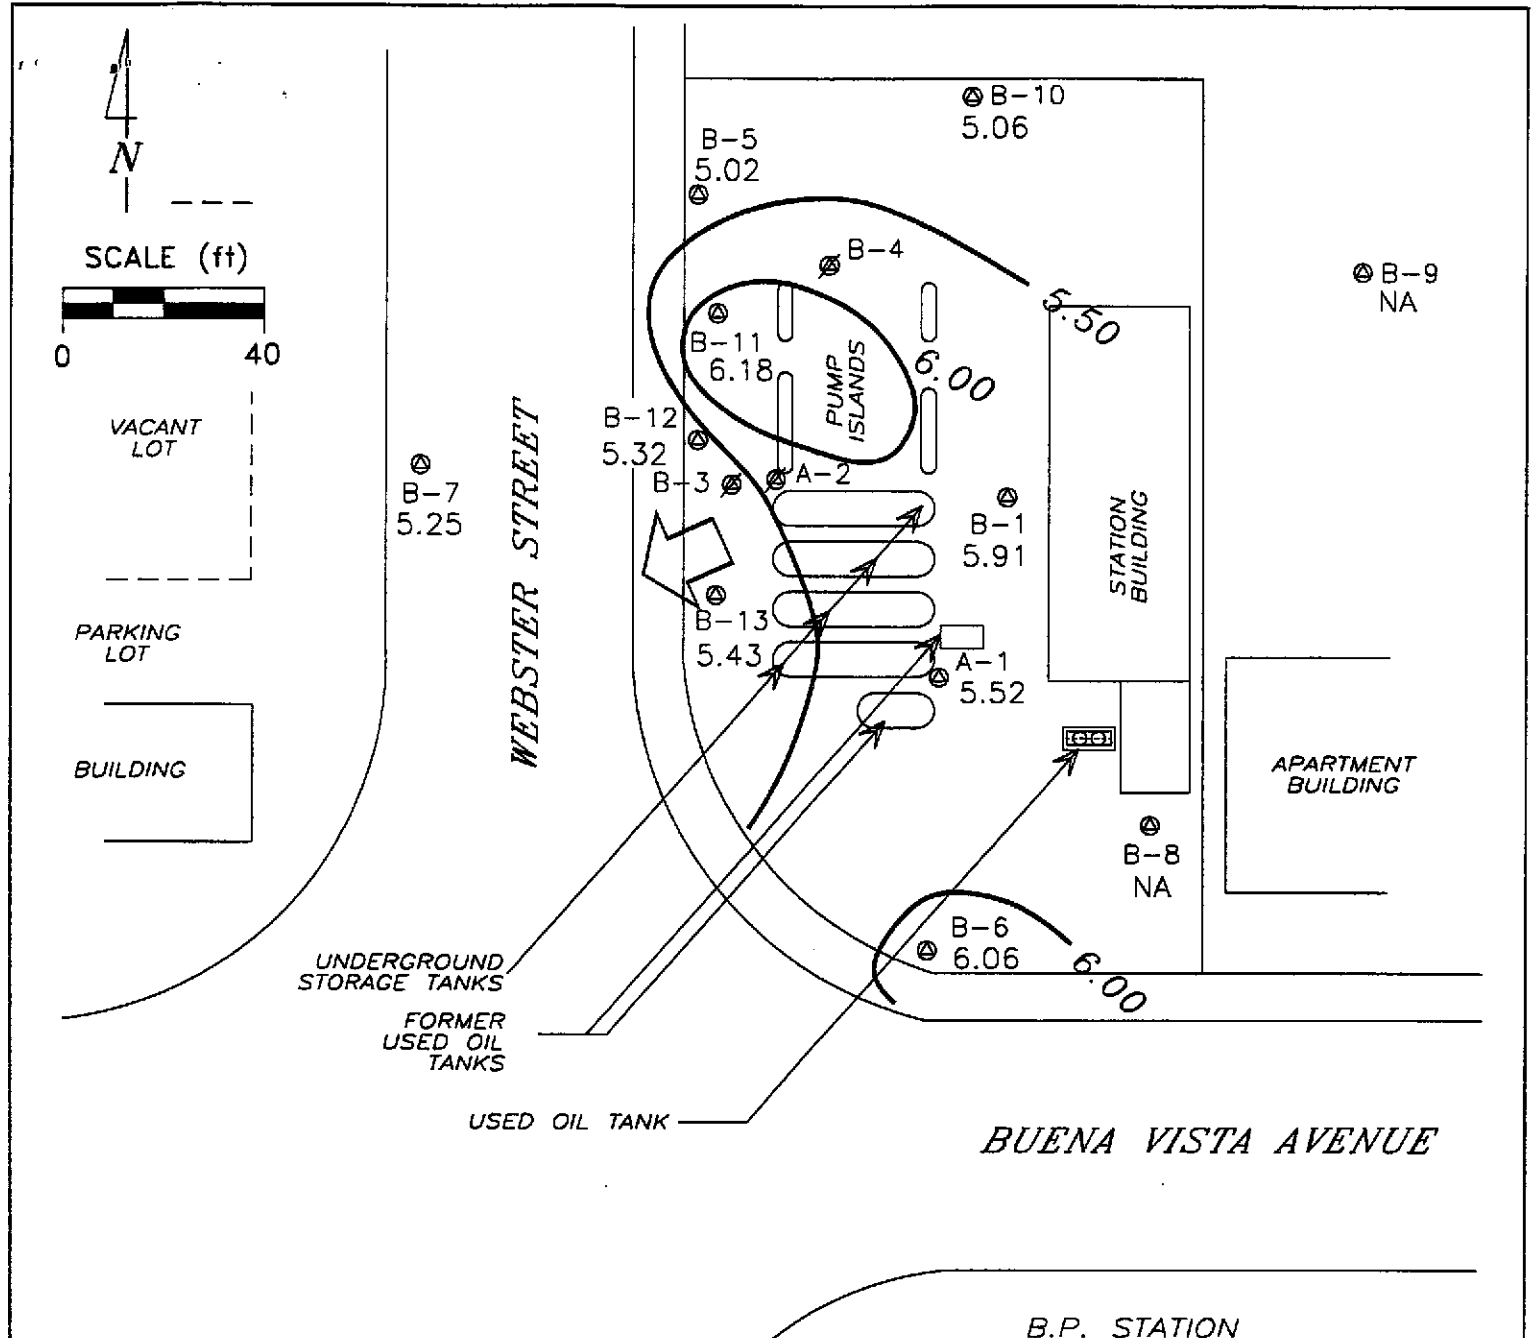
N

SCALE (ft)

0 40

VACANT LOT

PARKING LOT

BUILDING

B-7
5.25

WEBSTER STREET

B-5
5.02

B-10
5.06

B-4

B-11
6.18

PUMP ISLANDS

6.00

5.50

B-9
NA

B-12
5.32

B-3

A-2

B-1
5.91

STATION BUILDING

B-13
5.43

A-1
5.52

APARTMENT BUILDING

B-8
NA

B-6
6.06

6.00

UNDERGROUND STORAGE TANKS

FORMER USED OIL TANKS

USED OIL TANK

BUENA VISTA AVENUE

B.P. STATION